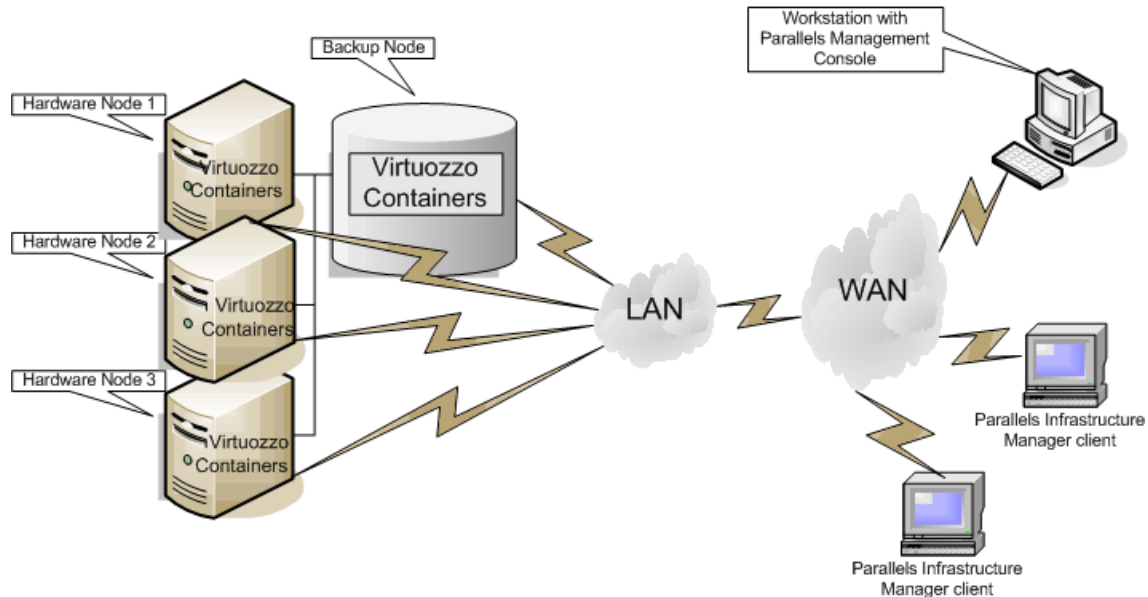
Workstation with Parallels Management Console

Backup Node

Hardware Node 1

Virtuozzo Containers

Virtuozzo Containers

Hardware Node 2

Virtuozzo Containers

Hardware Node 3

Virtuozzo Containers

LAN

WAN

Parallels Infrastructure Manager client

Parallels Infrastructure Manager client